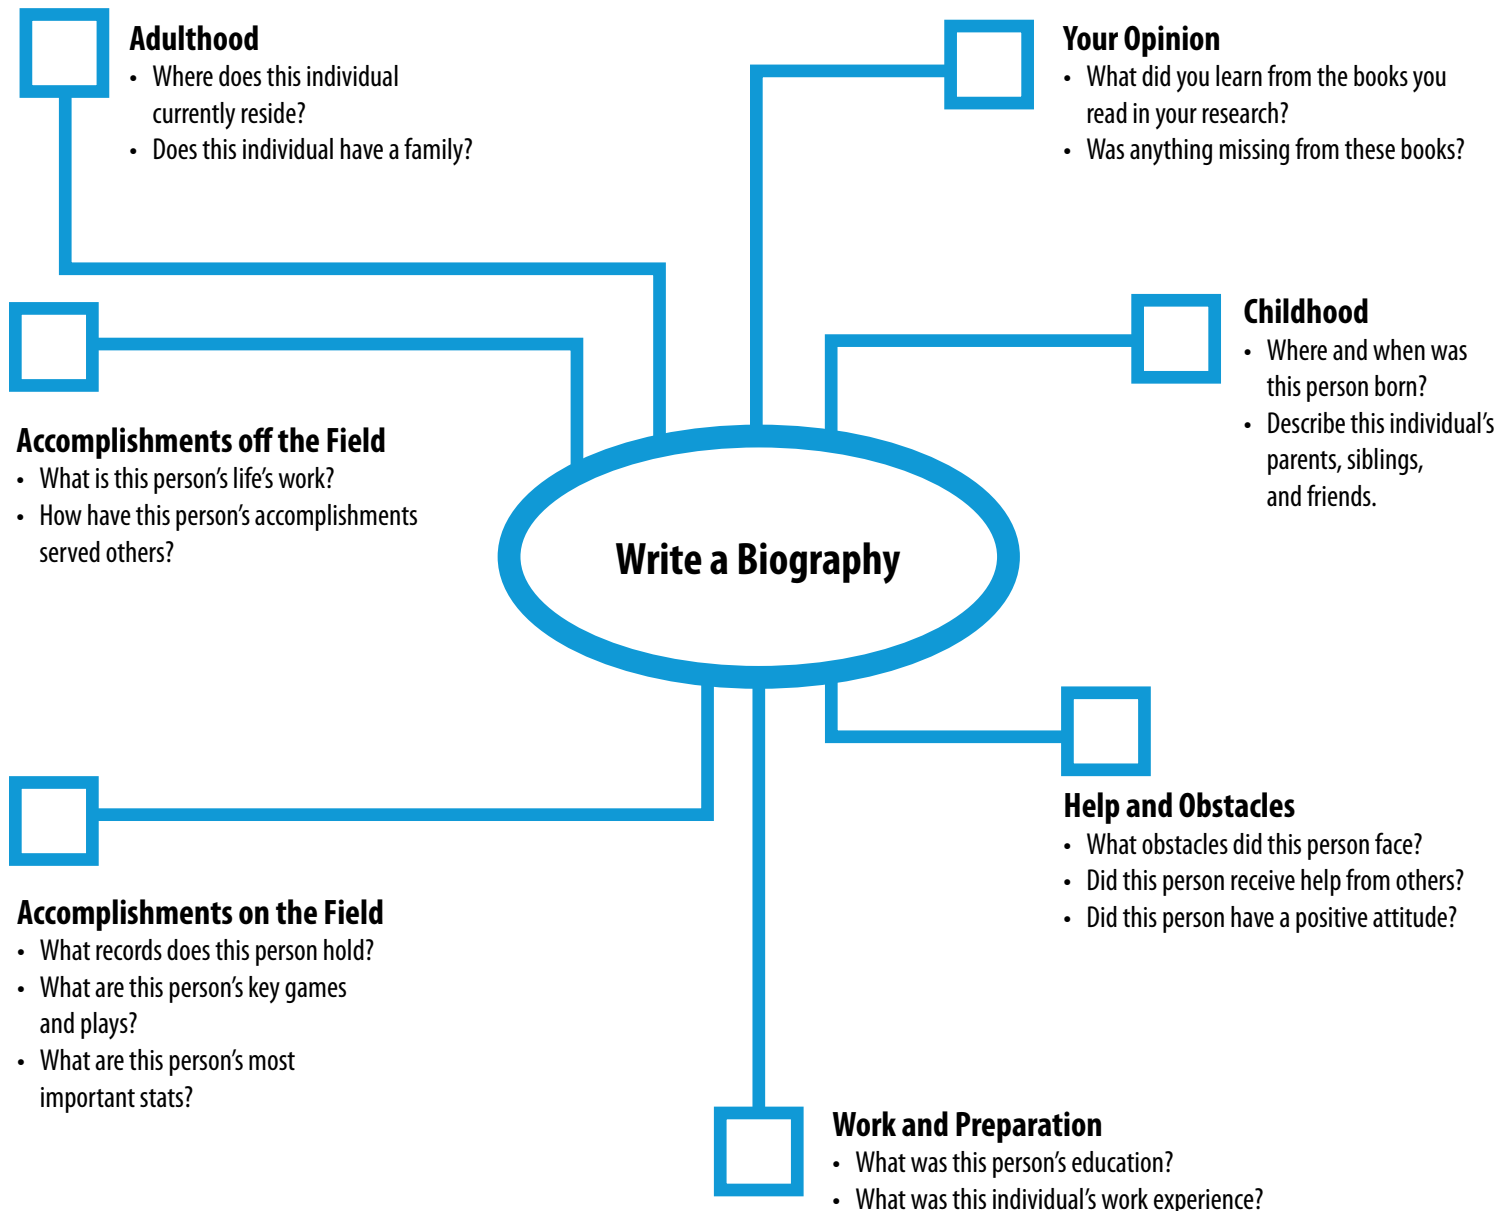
Adulthood
• Where does this individual currently reside?
• Does this individual have a family?

Your Opinion
• What did you learn from the books you read in your research?
• Was anything missing from these books?

Childhood
• Where and when was this person born?
• Describe this individual's parents, siblings, and friends.

Accomplishments off the Field
• What is this person's life's work?
• How have this person's accomplishments served others?

Write a Biography

Help and Obstacles
• What obstacles did this person face?
• Did this person receive help from others?
• Did this person have a positive attitude?

Accomplishments on the Field
• What records does this person hold?
• What are this person's key games and plays?
• What are this person's most important stats?

Work and Preparation
• What was this person's education?
• What was this individual's work experience?